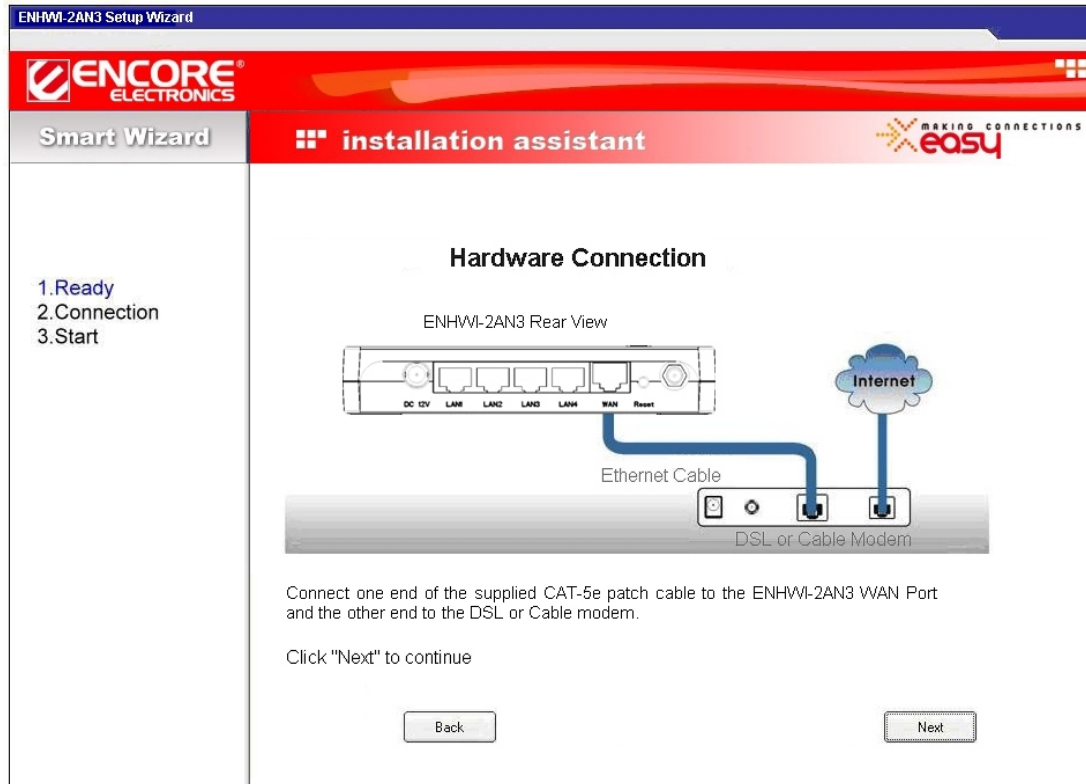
ENHWI-2AN3 Setup Wizard

ENCORE® ELECTRONICS

Smart Wizard

installation assistant

MAKING CONNECTIONS easy

1.Ready
2.Connection
3.Start

Hardware Connection

ENHWI-2AN3 Rear View

DC 12V LAN1 LAN2 LAN3 LAN4 WAN Reset

Internet

Ethernet Cable

DSL or Cable Modem

Connect one end of the supplied CAT-5e patch cable to the ENHWI-2AN3 WAN Port and the other end to the DSL or Cable modem.

Click "Next" to continue

Back

Next